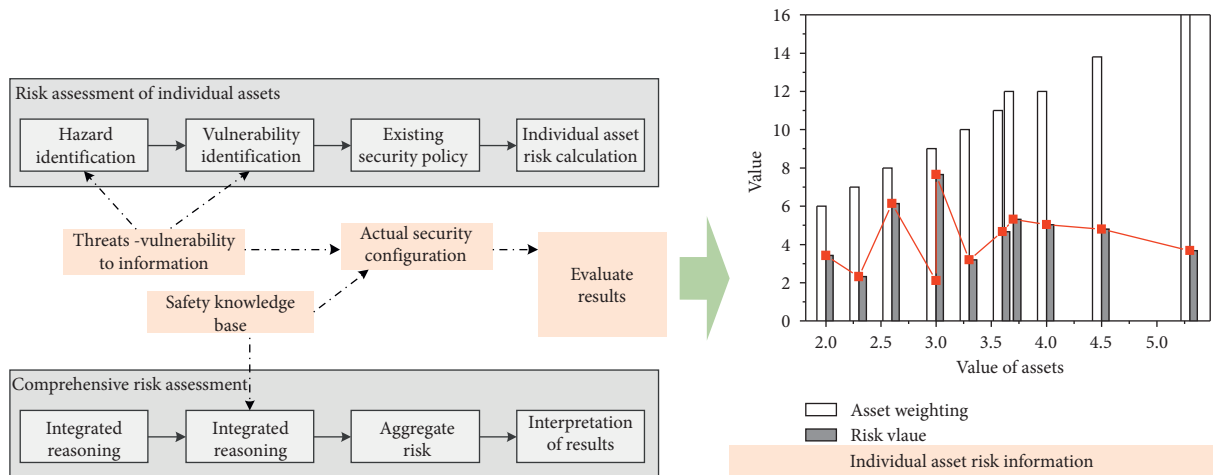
Risk assessment of individual assets

Hazard identification

Vulnerability identification

Existing security policy

Individual asset risk calculation

Threats -vulnerability to information

Actual security configuration

Evaluate results

Safety knowledge base

Comprehensive risk assessment

Integrated reasoning

Integrated reasoning

Aggregate risk

Interpretation of results

16
14
12
10
8
6
4
2
0

Value

2.0 2.5 3.0 3.5 4.0 4.5 5.0

Value of assets

Asset weighting

Risk vlaue

Individual asset risk information